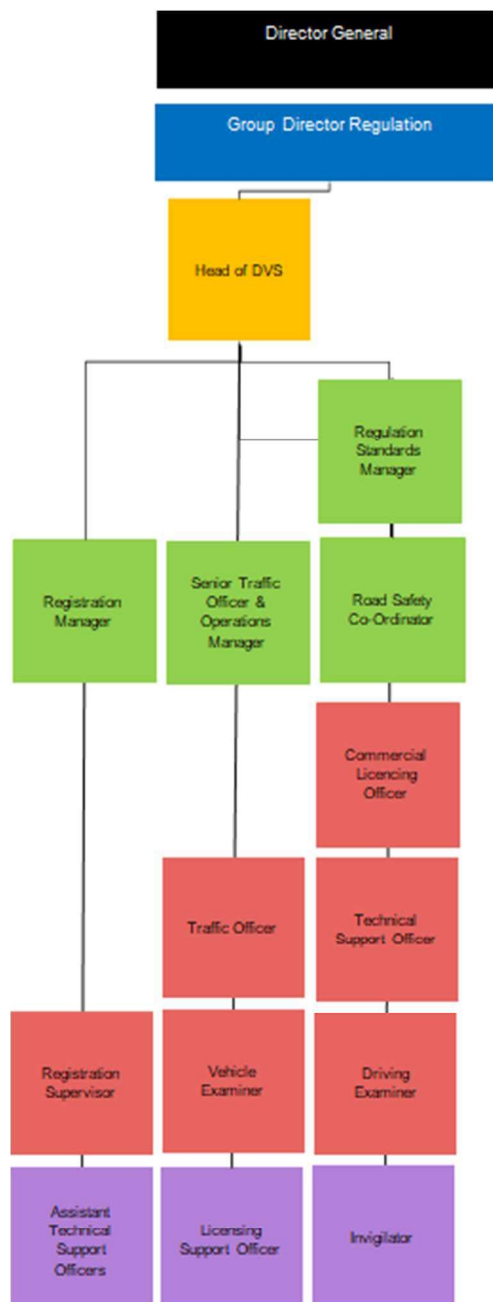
Director General

Group Director Regulation

Head of DVS

Regulation Standards Manager

Registration Manager

Senior Traffic Officer & Operations Manager

Road Safety Co-Ordinator

Commercial Licencing Officer

Traffic Officer

Technical Support Officer

Registration Supervisor

Vehicle Examiner

Driving Examiner

Assistant Technical Support Officers

Licensing Support Officer

Invigilator